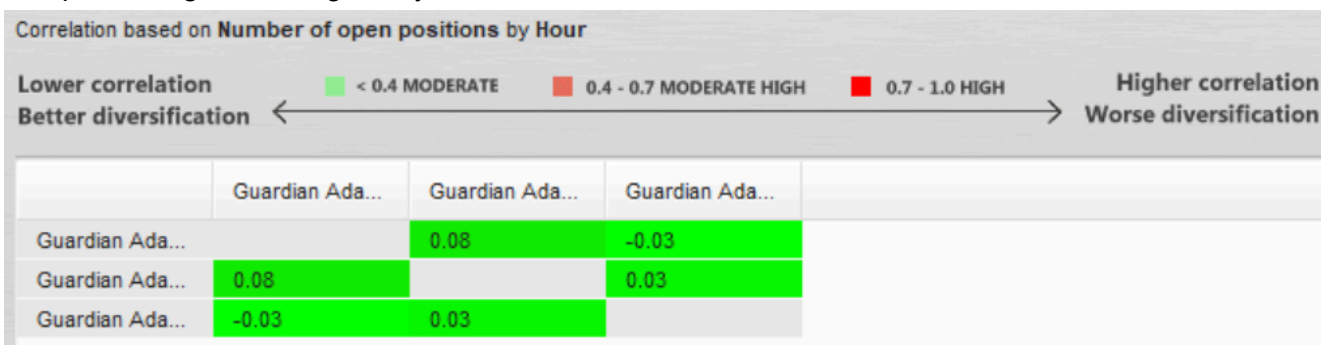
Correlation based on **Number of open positions** by **Hour**

Lower correlation
Better diversification

< 0.4 MODERATE   0.4 - 0.7 MODERATE HIGH   0.7 - 1.0 HIGH

Higher correlation
Worse diversification

| | Guardian Ada... | Guardian Ada... | Guardian Ada... |
|---|---|---|---|
| Guardian Ada... | | 0.08 | -0.03 |
| Guardian Ada... | 0.08 | | 0.03 |
| Guardian Ada... | -0.03 | 0.03 | |